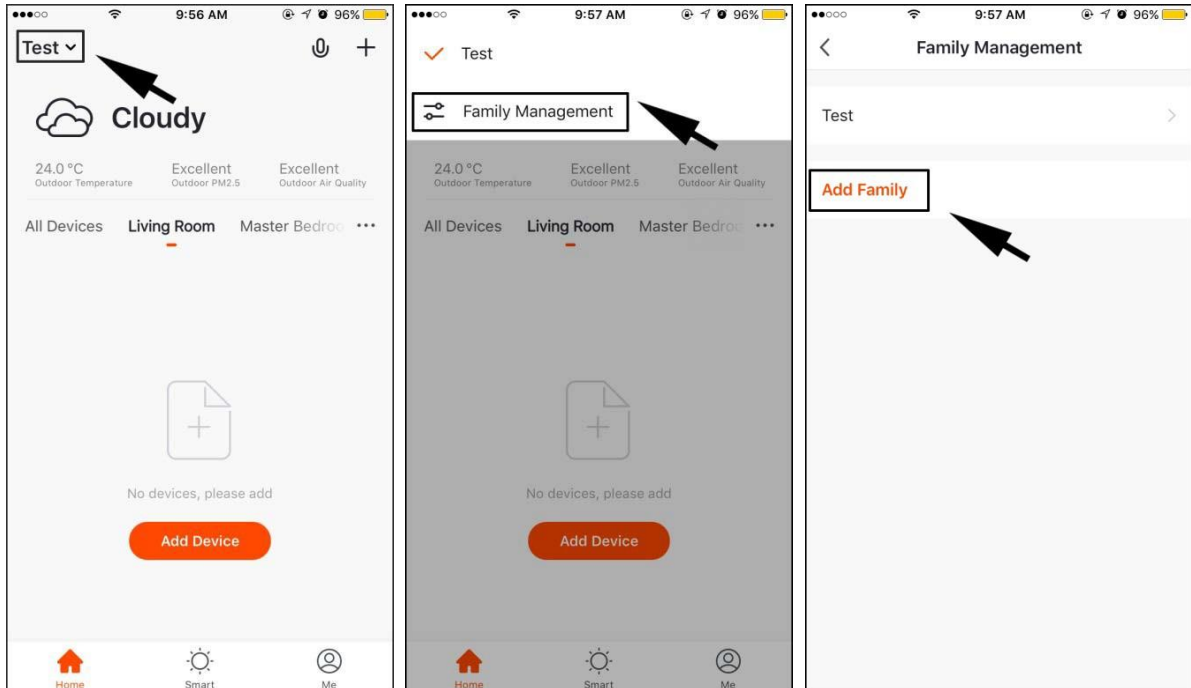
9:56 AM 96%

Test

Cloudy

24.0 °C
Outdoor Temperature

Excellent
Outdoor PM2.5

Excellent
Outdoor Air Quality

All Devices Living Room Master Bedro ···

No devices, please add

Add Device

Home Smart Me

9:57 AM 96%

Test

Family Management

24.0 °C
Outdoor Temperature

Excellent
Outdoor PM2.5

Excellent
Outdoor Air Quality

All Devices Living Room Master Bedro ···

No devices, please add

Add Device

Home Smart Me

9:57 AM 96%

Family Management

Test

Add Family